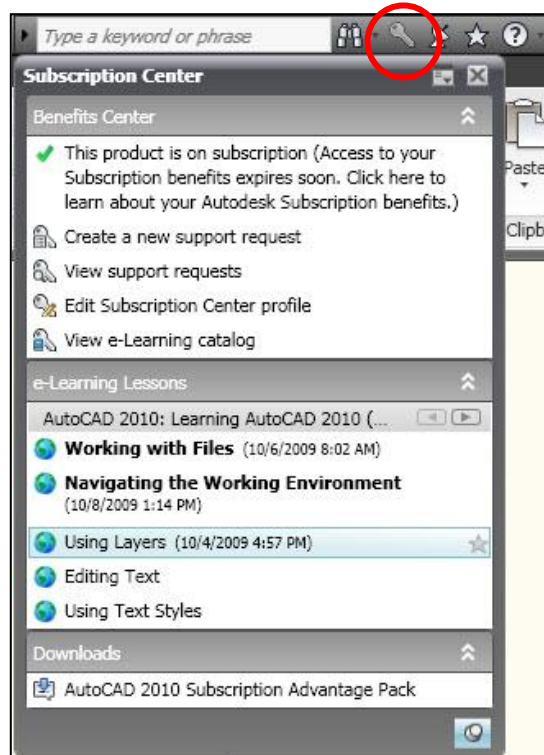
Type a keyword or phrase

Subscription Center

Benefits Center

This product is on subscription (Access to your Subscription benefits expires soon. Click here to learn about your Autodesk Subscription benefits.)

Create a new support request

View support requests

Edit Subscription Center profile

View e-Learning catalog

e-Learning Lessons

AutoCAD 2010: Learning AutoCAD 2010 (...

**Working with Files** (10/6/2009 8:02 AM)

**Navigating the Working Environment** (10/8/2009 1:14 PM)

Using Layers (10/4/2009 4:57 PM)

Editing Text

Using Text Styles

Downloads

AutoCAD 2010 Subscription Advantage Pack

Paste

Clipb